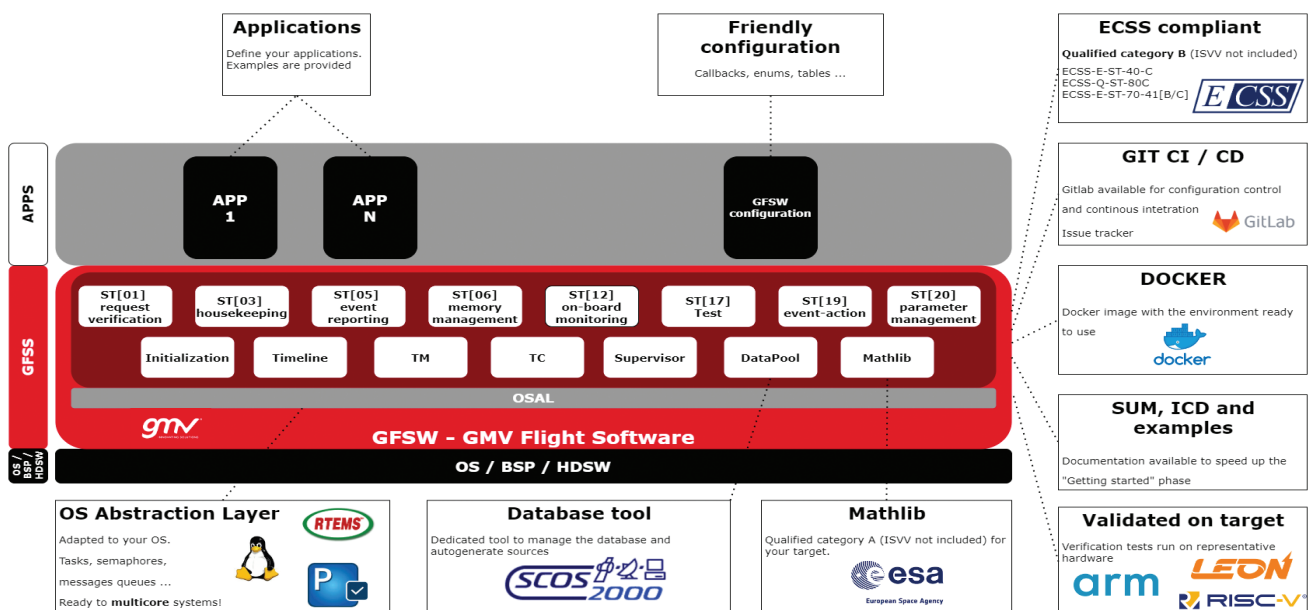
Applications
Define your applications. Examples are provided

Friendly configuration
Callbacks, enums, tables ...

ECSS compliant
Qualified category B (ISVV not included)
ECSS-E-ST-40-C
ECSS-Q-ST-80C
ECSS-E-ST-70-41[B/C]
ECSS

APPS
APP 1
APP N
GFSW configuration

GIT CI / CD
Gitlab available for configuration control and continous intetration
Issue tracker
GitLab

GFSS
ST[01] request verification
ST[03] housekeeping
ST[05] event reporting
ST[06] memory management
ST[12] on-board monitoring
ST[17] Test
ST[19] event-action
ST[20] parameter management
Initialization
Timeline
TM
TC
Supervisor
DataPool
Mathlib
OSAL
gmv
GFSW - GMV Flight Software

DOCKER
Docker image with the environment ready to use
docker

OS / BSP / HDSW
OS / BSP / HDSW

SUM, ICD and examples
Documentation available to speed up the "Getting started" phase

OS Abstraction Layer
Adapted to your OS.
Tasks, semaphores, messages queues ...
Ready to multicore systems!
RTEMS

Database tool
Dedicated tool to manage the database and autogenerate sources
SCOS 2000

Mathlib
Qualified category A (ISVV not included) for your target.
esa
European Space Agency

Validated on target
Verification tests run on representative hardware
arm
LEON
RISC-V